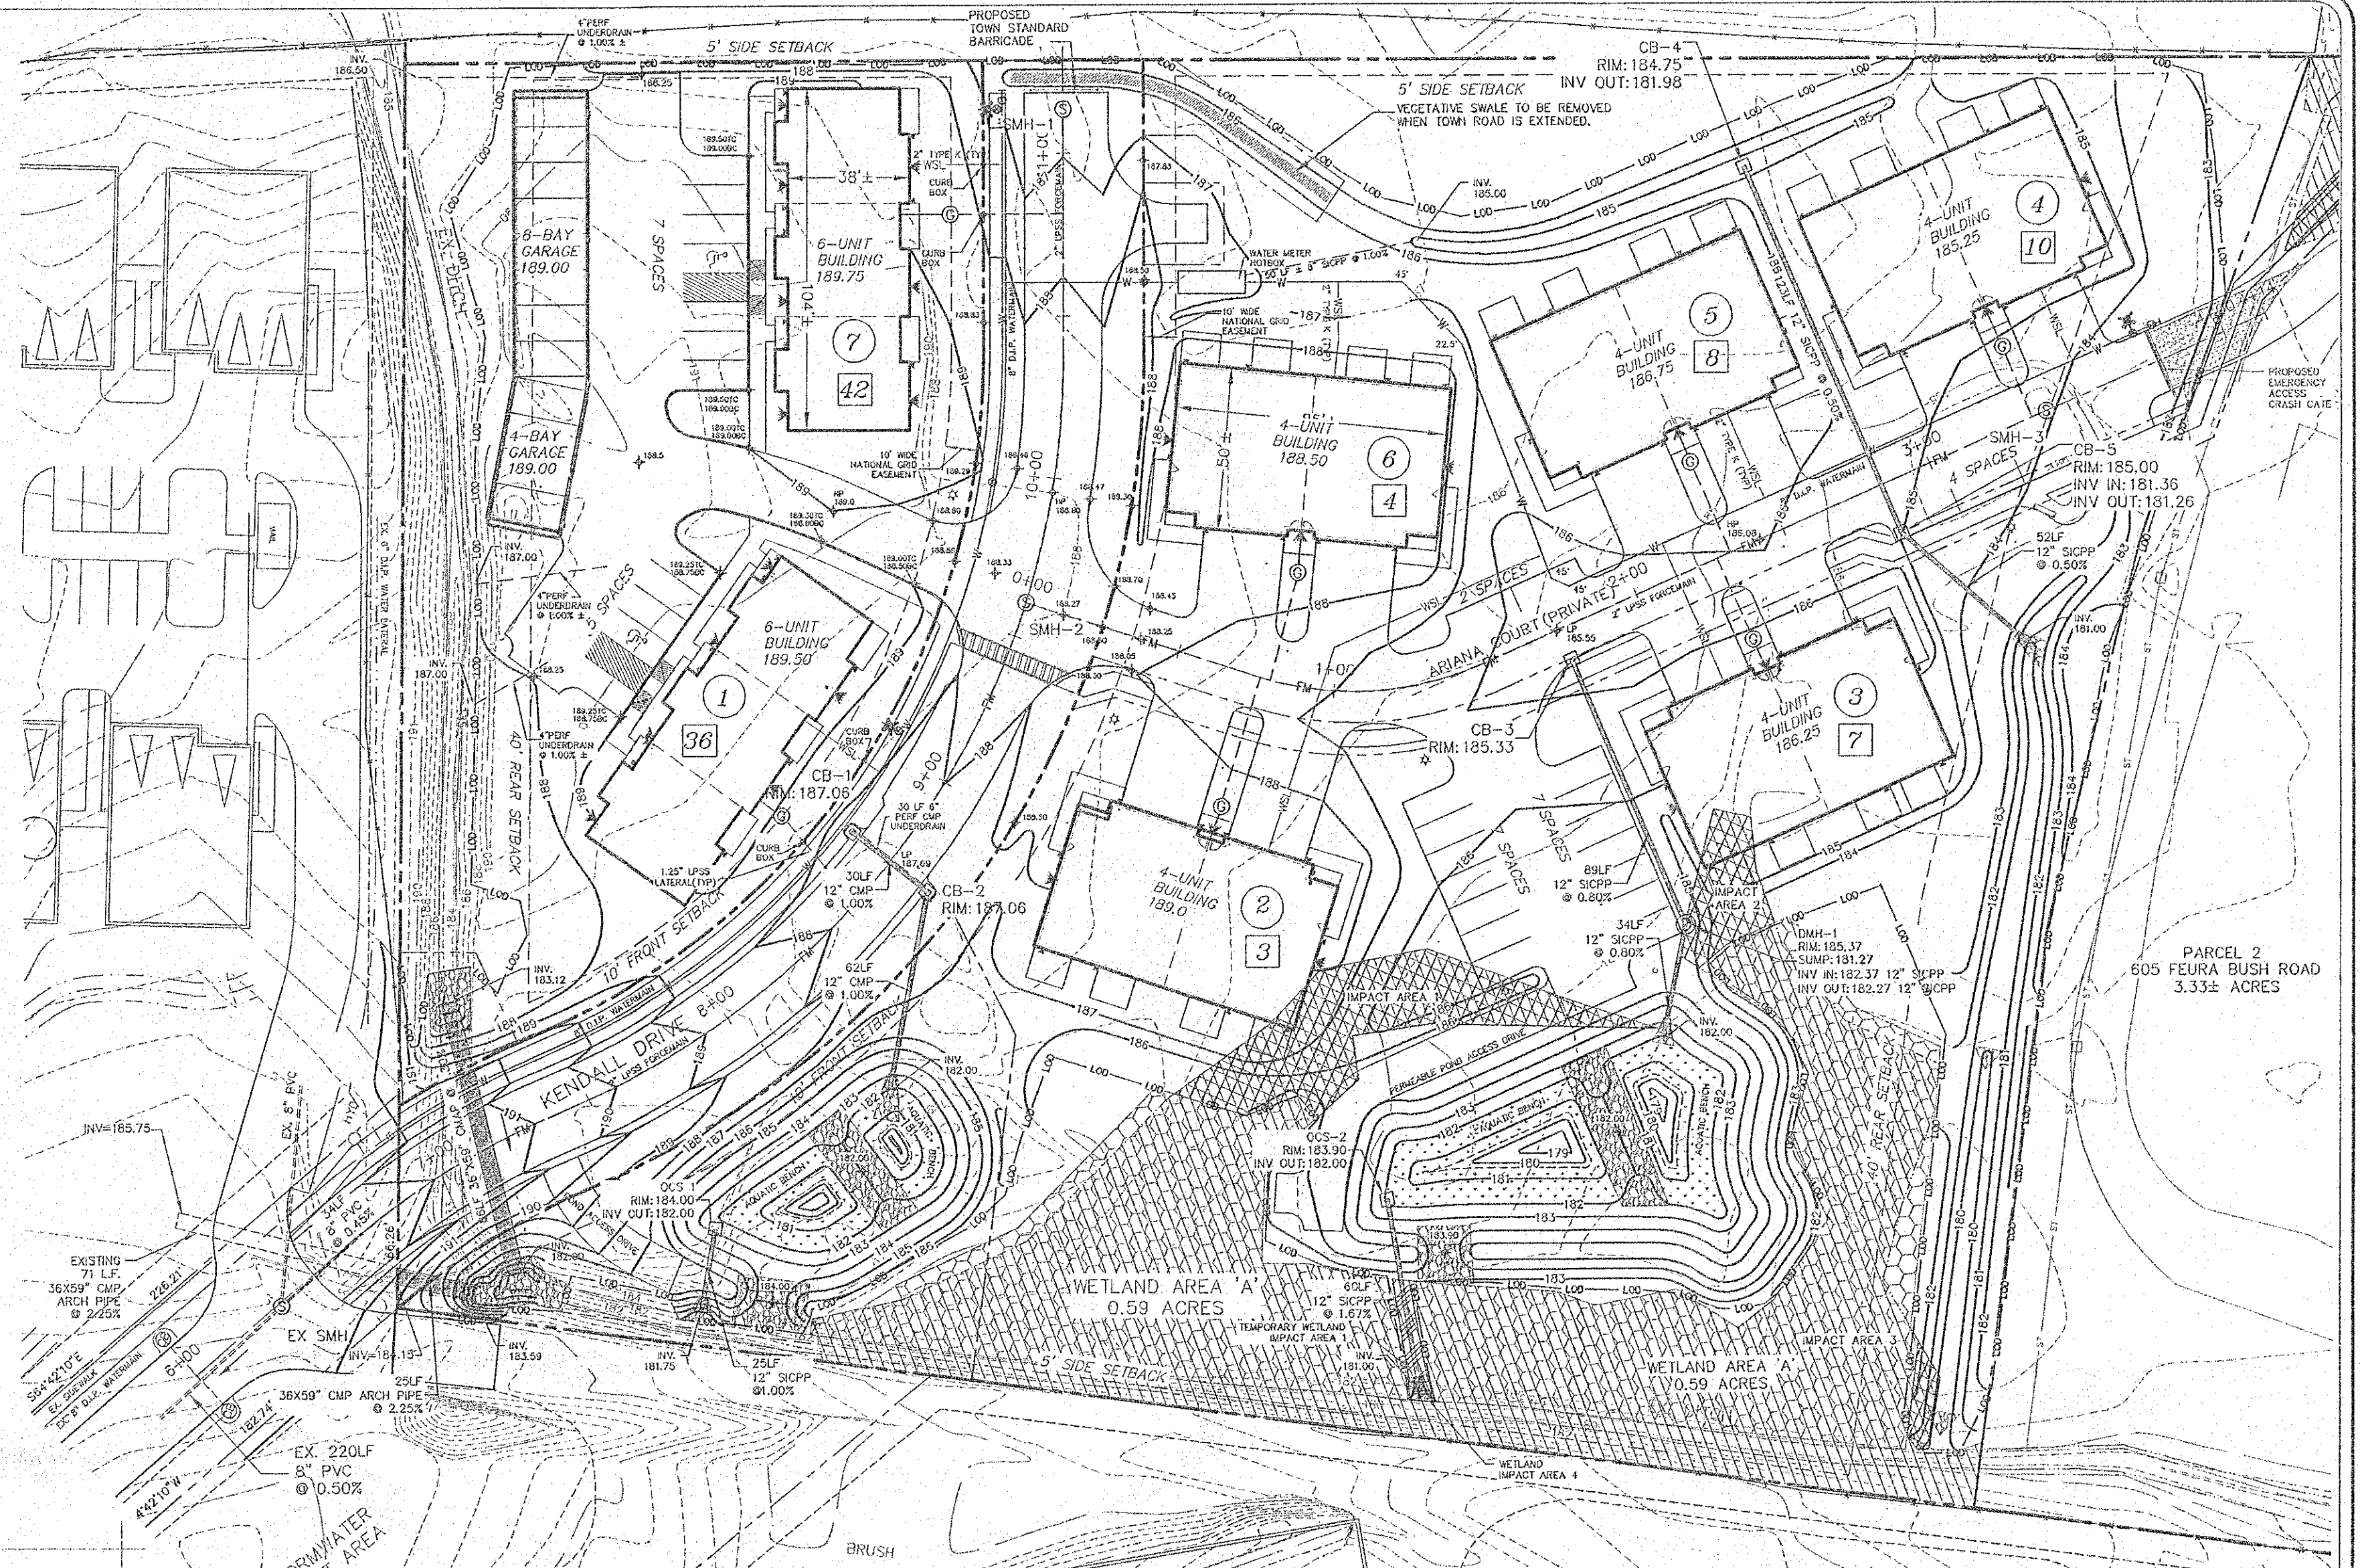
4" PERF UNDERDRAIN @ 1.00% ±

PROPOSED TOWN STANDARD BARRICADE

5' SIDE SETBACK

CB-4
RIM: 184.75
INV OUT: 181.98

5' SIDE SETBACK

VEGETATIVE SWALE TO BE REMOVED WHEN TOWN ROAD IS EXTENDED.

INV. 186.50

188

186.25

189

SMH-1

8-BAY GARAGE 189.00

7 SPACES

38' ±

2" TYPE K (TYP) WSL

CURB BOX

CURB BOX

6-UNIT BUILDING 189.75

104' ±

7

42

4-BAY GARAGE 189.00

EX. DITCH

EX. 6" D.I.P. WATER LATERAL

8" D.I.P. WATERMAIN

2" LPSS FORCEMAIN

11+00

10+00

INV. 185.00

185

4-UNIT BUILDING 185.25

4

10

WATER METER HOTBOX

50 LF ± 8" SICPP @ 1.00%

186

10' WIDE NATIONAL GRID EASEMENT

187

188

4-UNIT BUILDING 186.75

5

8

4-UNIT BUILDING 188.50

50' ±

6

4

10' WIDE NATIONAL GRID EASEMENT

PROPOSED EMERGENCY ACCESS CRASH GATE

3+00

SMH-3

CB-5
RIM: 185.00
INV IN: 181.36
INV OUT: 181.26

4 SPACES

D.I.P. WATERMAIN

12" SICPP @ 0.50%

52LF 12" SICPP @ 0.50%

INV. 187.00

4" PERF UNDERDRAIN @ 1.00% ±

5 SPACES

6-UNIT BUILDING 189.50

1

36

0+00

SMH-2

2 SPACES

ARIANA COURT (PRIVATE)

2+00

2" LPSS FORCEMAIN

1+00

INV. 181.00

INV. 187.00

4" PERF UNDERDRAIN @ 1.00% ±

40' REAR SETBACK

CURB BOX

CB-1
RIM: 187.06

CB-3
RIM: 185.33

4-UNIT BUILDING 186.25

3

7

9+00

30 LF 6" PERF CMP UNDERDRAIN

4-UNIT BUILDING 189.0

2

3

7 SPACES

7 SPACES

CURB BOX

1.25" LPSS LATERAL(TYP)

30LF 12" CMP @ 1.00%

CB-2
RIM: 187.06

89LF 12" SICPP @ 0.80%

IMPACT AREA 2

34LF 12" SICPP @ 0.80%

DMH-1
RIM: 185.37
SUMP: 181.27
INV IN: 182.37 12" SICPP
INV OUT: 182.27 12" SICPP

PARCEL 2
605 FEURA BUSH ROAD
3.33± ACRES

10' FRONT SETBACK

INV. 183.12

D.I.P. WATERMAIN

62LF 12" CMP @ 1.00%

8+00

KENDALL DRIVE

2" LPSS FORCEMAIN

10' FRONT SETBACK

INV. 182.00

IMPACT AREA 1

PERMEABLE POND ACCESS DRIVE

AQUATIC BENCH

INV. 182.00

40' REAR SETBACK

INV=185.75

EX. 8" PVC

7+00

OCS-2
RIM: 183.90
INV OUT: 182.00

AQUATIC BENCH

179

180

181

182

183

OCS 1
RIM: 184.00
INV OUT: 182.00

AQUATIC BENCH

POND ACCESS DRIVE

34LF 8" PVC @ 0.45%

EXISTING 71 L.F. 36X59" CMP ARCH PIPE @ 2.25%

226.21'

EX SMH

INV=184.15

INV. 183.59

INV. 181.75

25LF 12" SICPP @1.00%

WETLAND AREA 'A' 0.59 ACRES

60LF 12" SICPP @ 1.67%

TEMPORARY WETLAND IMPACT AREA 1

INV. 181.00

IMPACT AREA 3

WETLAND AREA 'A' 0.59 ACRES

5' SIDE SETBACK

S64°42'10"E

EX. SIDEWALK

EX. 8" D.I.P. WATERMAIN

6+00

25LF 36X59" CMP ARCH PIPE @ 2.25%

182.74'

EX. 220LF 8" PVC @ 0.50%

4°42'10"W

STORMWATER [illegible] AREA

BRUSH

WETLAND IMPACT AREA 4